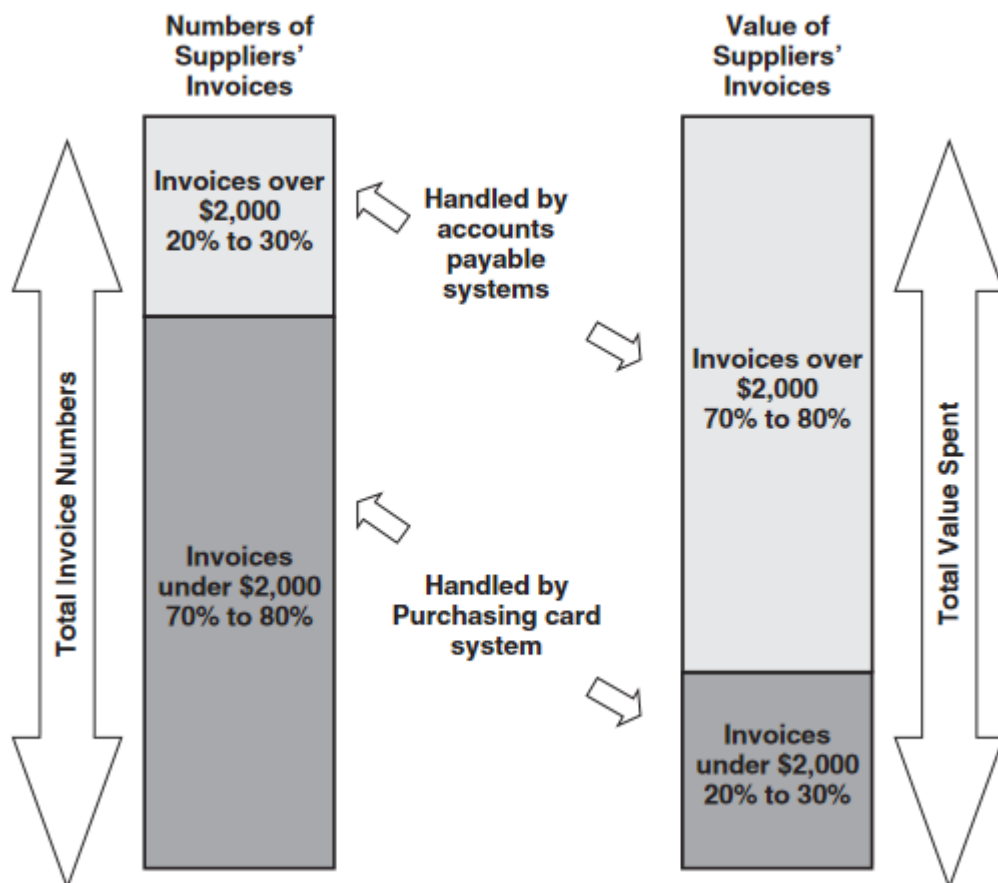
Numbers of Suppliers' Invoices

Value of Suppliers' Invoices

Total Invoice Numbers

Invoices over \$2,000 20% to 30%

Invoices under \$2,000 70% to 80%

Handled by accounts payable systems

Handled by Purchasing card system

Invoices over \$2,000 70% to 80%

Invoices under \$2,000 20% to 30%

Total Value Spent